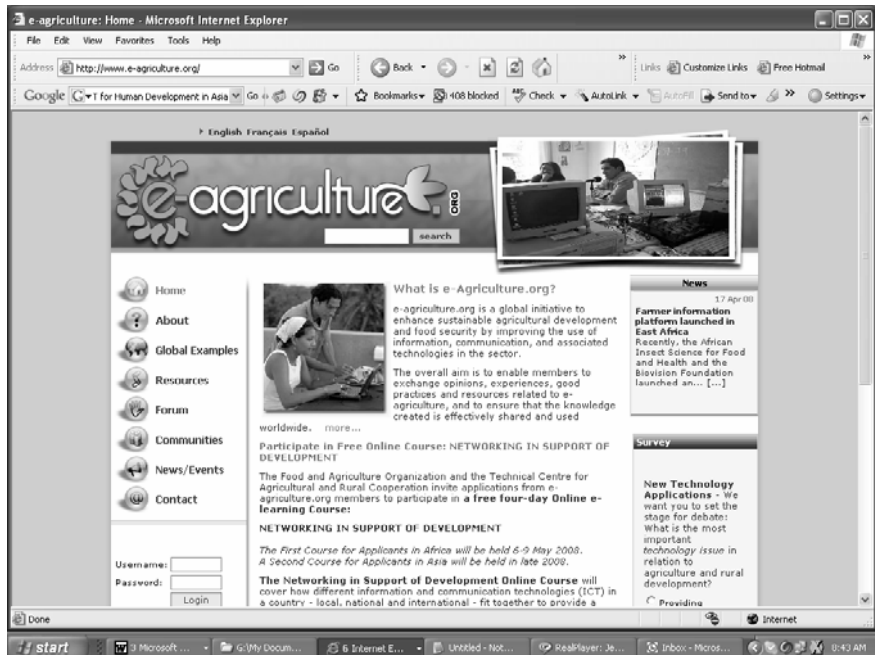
e-agriculture: Home - Microsoft Internet Explorer

File Edit View Favorites Tools Help

Address http://www.e-agriculture.org/ Go

Back Links Customize Links Free Hotmail

Google I for Human Development in Asia Go Bookmarks 408 blocked Check AutoLink AutoFill Send to Settings

English Français Español

e-agriculture ORG

search

Home

About

Global Examples

Resources

Forum

Communities

News/Events

Contact

Username:

Password:

Login

What is e-Agriculture.org?

e-agriculture.org is a global initiative to enhance sustainable agricultural development and food security by improving the use of information, communication, and associated technologies in the sector.

The overall aim is to enable members to exchange opinions, experiences, good practices and resources related to e-agriculture, and to ensure that the knowledge created is effectively shared and used worldwide. more...

Participate in Free Online Course: NETWORKING IN SUPPORT OF DEVELOPMENT

The Food and Agriculture Organization and the Technical Centre for Agricultural and Rural Cooperation invite applications from e-agriculture.org members to participate in a free four-day Online e-learning Course:

NETWORKING IN SUPPORT OF DEVELOPMENT

The First Course for Applicants in Africa will be held 6-9 May 2008. A Second Course for Applicants in Asia will be held in late 2008.

The Networking in Support of Development Online Course will cover how different information and communication technologies (ICT) in a country - local, national and international - fit together to provide a

News

17 Apr 08

Farmer information platform launched in East Africa

Recently, the African Insect Science for Food and Health and the Biovision Foundation launched an... [...]

Survey

New Technology Applications - We want you to set the stage for debate: What is the most important technology issue in relation to agriculture and rural development?

Providing

Done

Internet

start 3 Microsoft ... G:\My Docum... 6 Internet E... Untitled - Not... RealPlayer: Je... Inbox - Micros... 0:43 AM